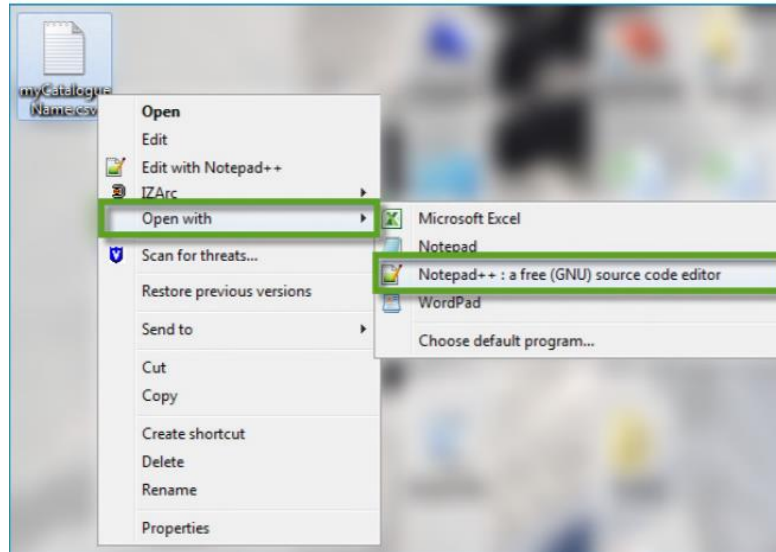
myCatalogueName.csv

Open
Edit
Edit with Notepad++
IZArc
Open with
Scan for threats...
Restore previous versions
Send to
Cut
Copy
Create shortcut
Delete
Rename
Properties

Microsoft Excel
Notepad
Notepad++ : a free (GNU) source code editor
WordPad
Choose default program...